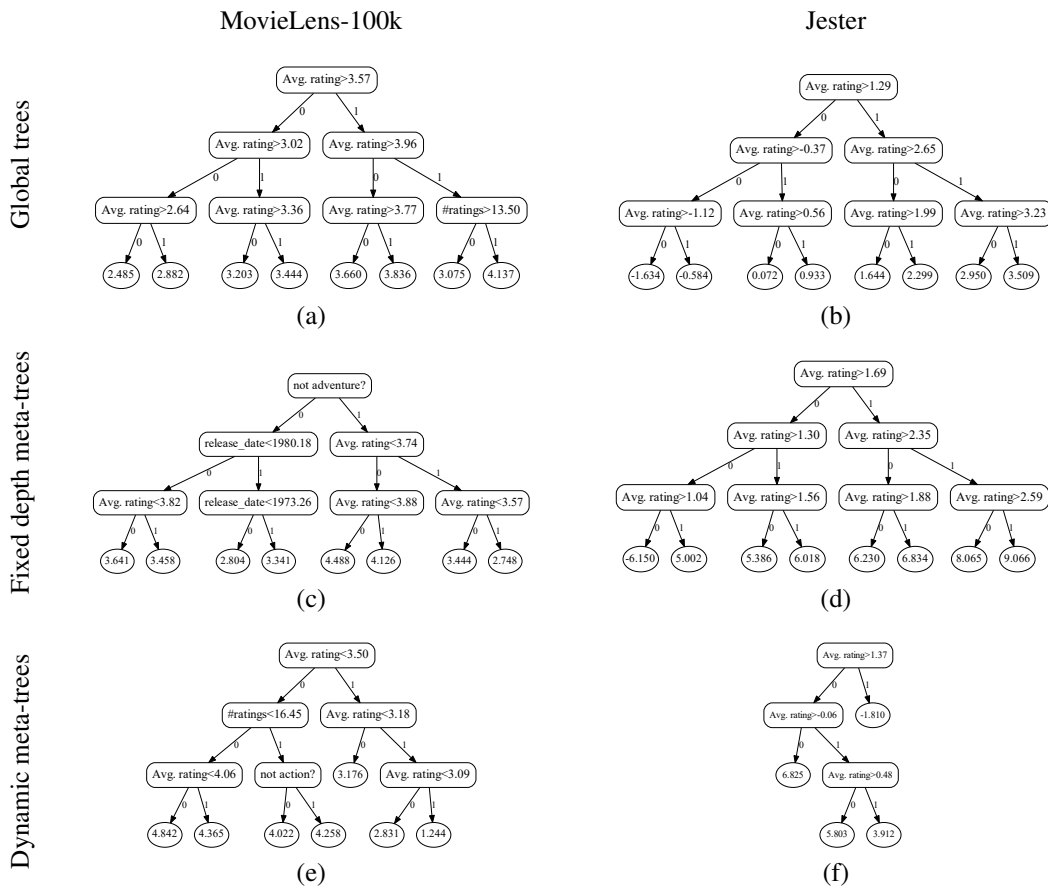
MovieLens-100k

Jester

Global trees

Avg. rating>3.57
0
1
Avg. rating>3.02
Avg. rating>3.96
0
1
0
1
Avg. rating>2.64
Avg. rating>3.36
Avg. rating>3.77
#ratings>13.50
0 1 0 1 0 1 0 1
2.485
2.882
3.203
3.444
3.660
3.836
3.075
4.137

(a)

Avg. rating>1.29
0
1
Avg. rating>-0.37
Avg. rating>2.65
0
1
0
1
Avg. rating>-1.12
Avg. rating>0.56
Avg. rating>1.99
Avg. rating>3.23
0 1 0 1 0 1 0 1
-1.634
-0.584
0.072
0.933
1.644
2.299
2.950
3.509

(b)

Fixed depth meta-trees

not adventure?
0
1
release_date<1980.18
Avg. rating<3.74
0
1
0
1
Avg. rating<3.82
release_date<1973.26
Avg. rating<3.88
Avg. rating<3.57
0 1 0 1 0 1 0 1
3.641
3.458
2.804
3.341
4.488
4.126
3.444
2.748

(c)

Avg. rating>1.69
0
1
Avg. rating>1.30
Avg. rating>2.35
0
1
0
1
Avg. rating>1.04
Avg. rating>1.56
Avg. rating>1.88
Avg. rating>2.59
0 1 0 1 0 1 0 1
-6.150
5.002
5.386
6.018
6.230
6.834
8.065
9.066

(d)

Dynamic meta-trees

Avg. rating<3.50
0
1
#ratings<16.45
Avg. rating<3.18
0
1
0
1
Avg. rating<4.06
not action?
3.176
Avg. rating<3.09
0 1 0 1 0 1
4.842
4.365
4.022
4.258
2.831
1.244

(e)

Avg. rating>1.37
0
1
Avg. rating>-0.06
-1.810
0
1
6.825
Avg. rating>0.48
0
1
5.803
3.912

(f)